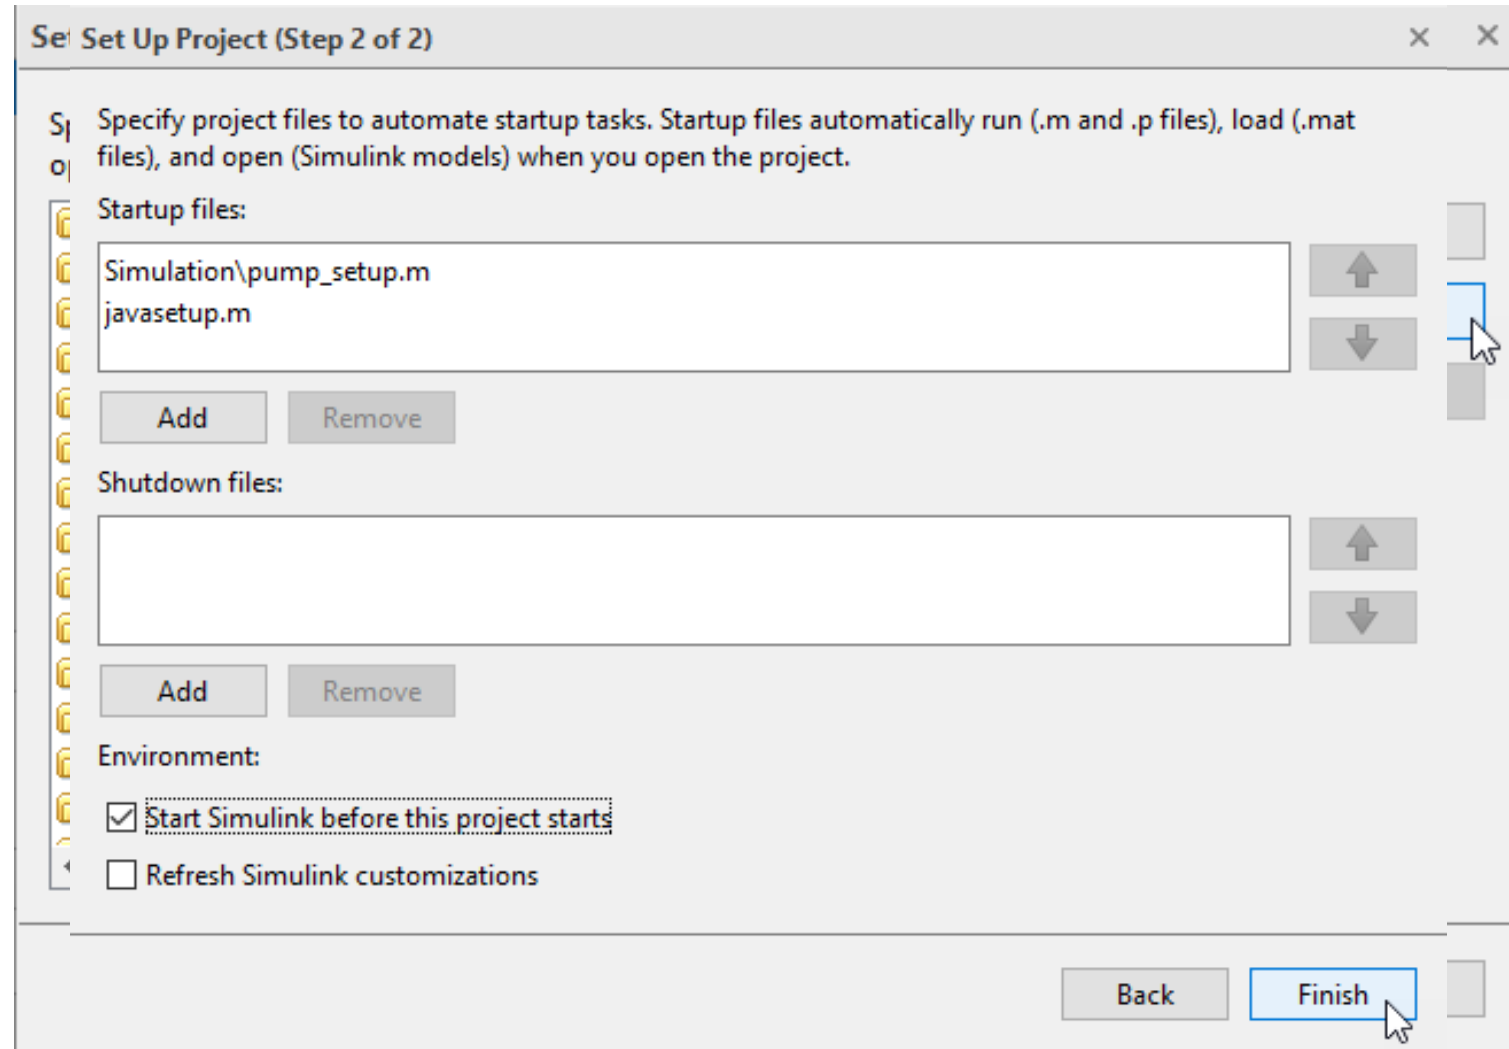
Se Set Up Project (Step 2 of 2)

Sp
op

Specify project files to automate startup tasks. Startup files automatically run (.m and .p files), load (.mat files), and open (Simulink models) when you open the project.

Startup files:

Simulation\pump_setup.m
javasetup.m

Add Remove

Shutdown files:

Add Remove

Environment:

Start Simulink before this project starts

Refresh Simulink customizations

Back Finish